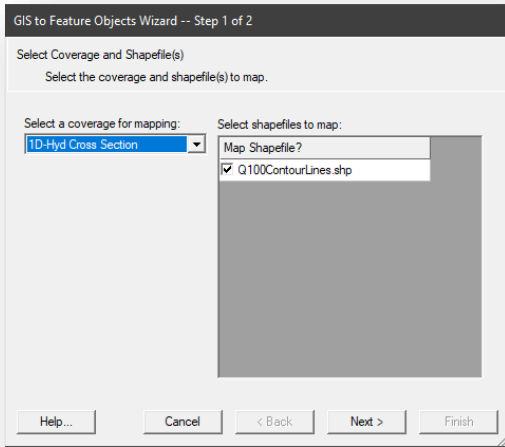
GIS to Feature Objects Wizard -- Step 1 of 2

Select Coverage and Shapefile(s)

Select the coverage and shapefile(s) to map.

Select a coverage for mapping:

1D-Hyd Cross Section

Select shapefiles to map:

| Map Shapefile? |
|---|
| ☑ Q100ContourLines.shp |

Help...

Cancel

< Back

Next >

Finish